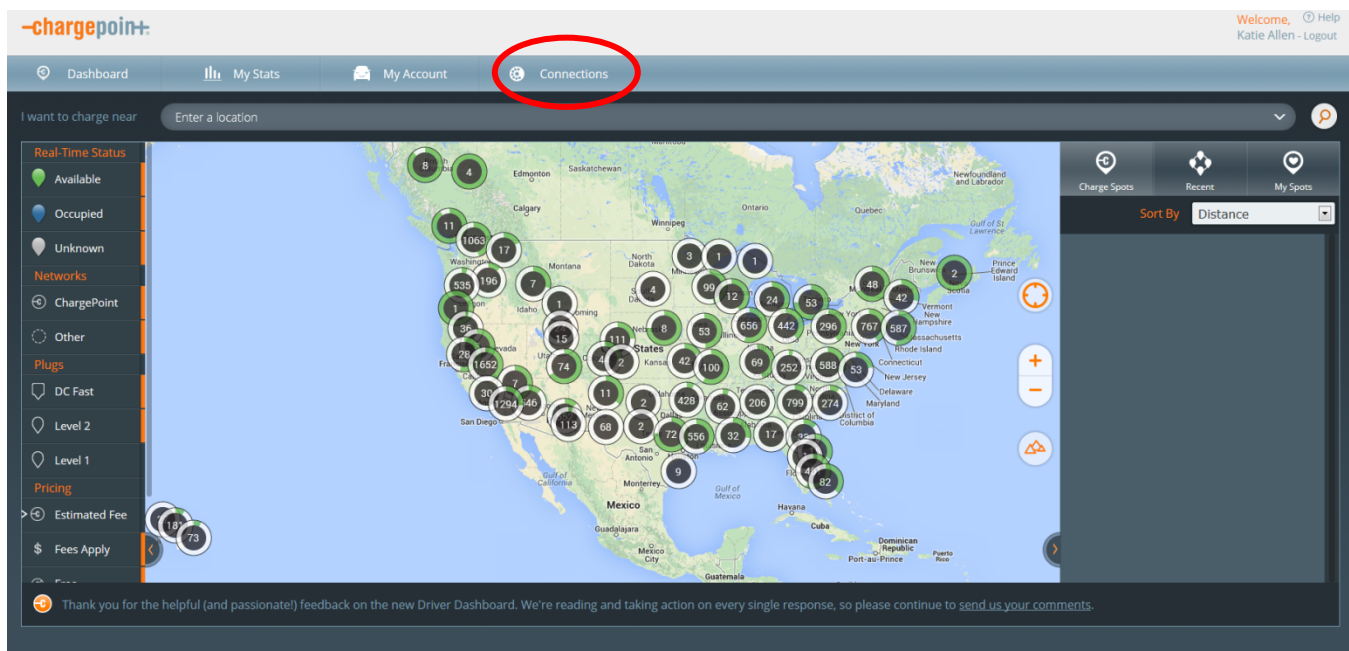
-chargepoin+.

Welcome, Katie Allen - Logout
Help

Dashboard
My Stats
My Account
Connections

I want to charge near
Enter a location

Real-Time Status
Available
Occupied
Unknown
Networks
ChargePoint
Other
Plugs
DC Fast
Level 2
Level 1
Pricing
Estimated Fee
Fees Apply

8 4 Edmonton Saskatchewan Calgary 11 1063 17 535 196 7 Montana 1 Idaho 36 26 1652 7 30 1294 46 San Diego 113 68 15 4 2 111 74 States 8 53 4 North Dakota 3 1 1 99 12 24 53 656 442 296 42 100 69 252 588 53 11 2 428 62 206 799 274 2 72 556 32 17 9 82 48 42 767 587 2 Winnipeg Ontario Quebec Newfoundland and Labrador Gulf of St. Lawrence New Brunswick Prince Edward Island Nova Scotia Vermont New Hampshire Massachusetts Rhode Island Connecticut New York New Jersey Delaware Maryland District of Columbia Kansas Monterrey Gulf of California Gulf of Mexico Mexico Guadalajara Mexico City Havana Cuba Dominican Republic Port-au-Prince Puerto Rico Guatemala 181 73

Charge Spots
Recent
My Spots
Sort By
Distance

Thank you for the helpful (and passionate!) feedback on the new Driver Dashboard. We're reading and taking action on every single response, so please continue to send us your comments.